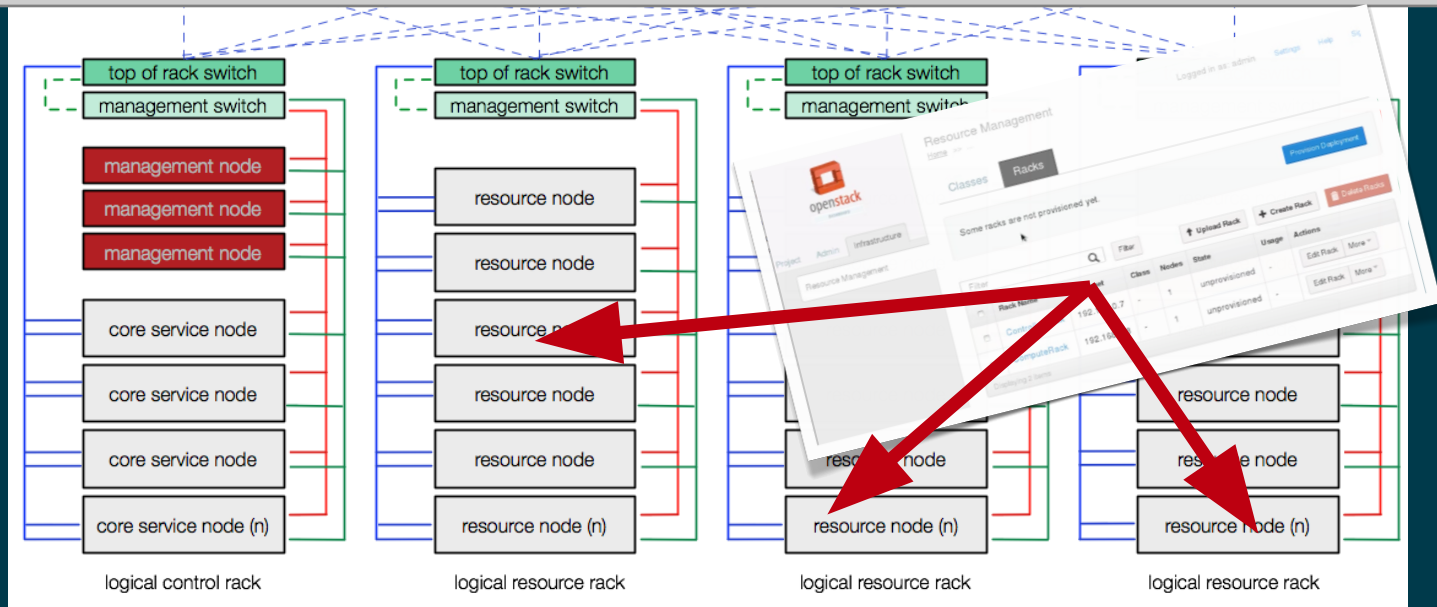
top of rack switch
management switch
management node
management node
management node
core service node
core service node
core service node
core service node (n)
logical control rack

top of rack switch
management switch
resource node
resource node
resource n
resource node
resource node
resource node (n)
logical resource rack

top of rack switch
management switch
reso e node
resource node (n)
logical resource rack

resource node
res e node
resource node (n)
logical resource rack

Logged in as: admin Settings Help Si
openstack
Project Admin Infrastructure
Resource Management
Resource Management
Home
Classes Racks
Provision Deployment
Some racks are not provisioned yet.
Upload Rack Create Rack Delete Racks
Filter Filter
Rack Name Class Nodes State Usage Actions
Contr 192. 0.7 - 1 unprovisioned - Edit Rack More
omputeRack 192.16 - 1 unprovisioned - Edit Rack More
Displaying 2 items